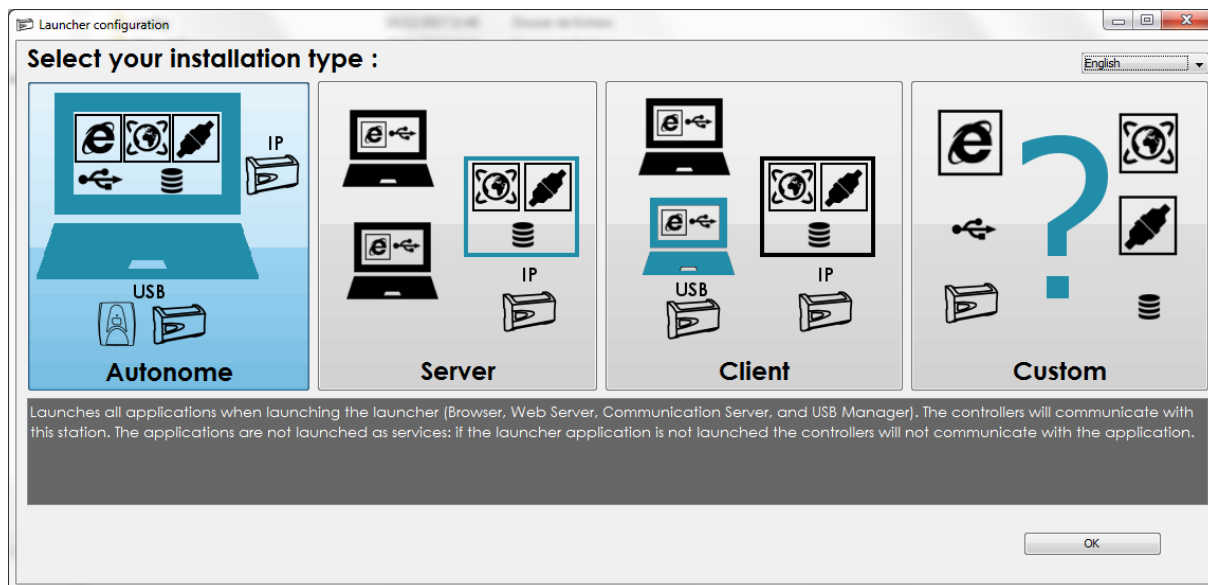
Launcher configuration

Select your installation type :

English

IP

USB

Autonome

IP

Server

USB

IP

Client

?

Custom

Launches all applications when launching the launcher (Browser, Web Server, Communication Server, and USB Manager). The controllers will communicate with this station. The applications are not launched as services: if the launcher application is not launched the controllers will not communicate with the application.

OK